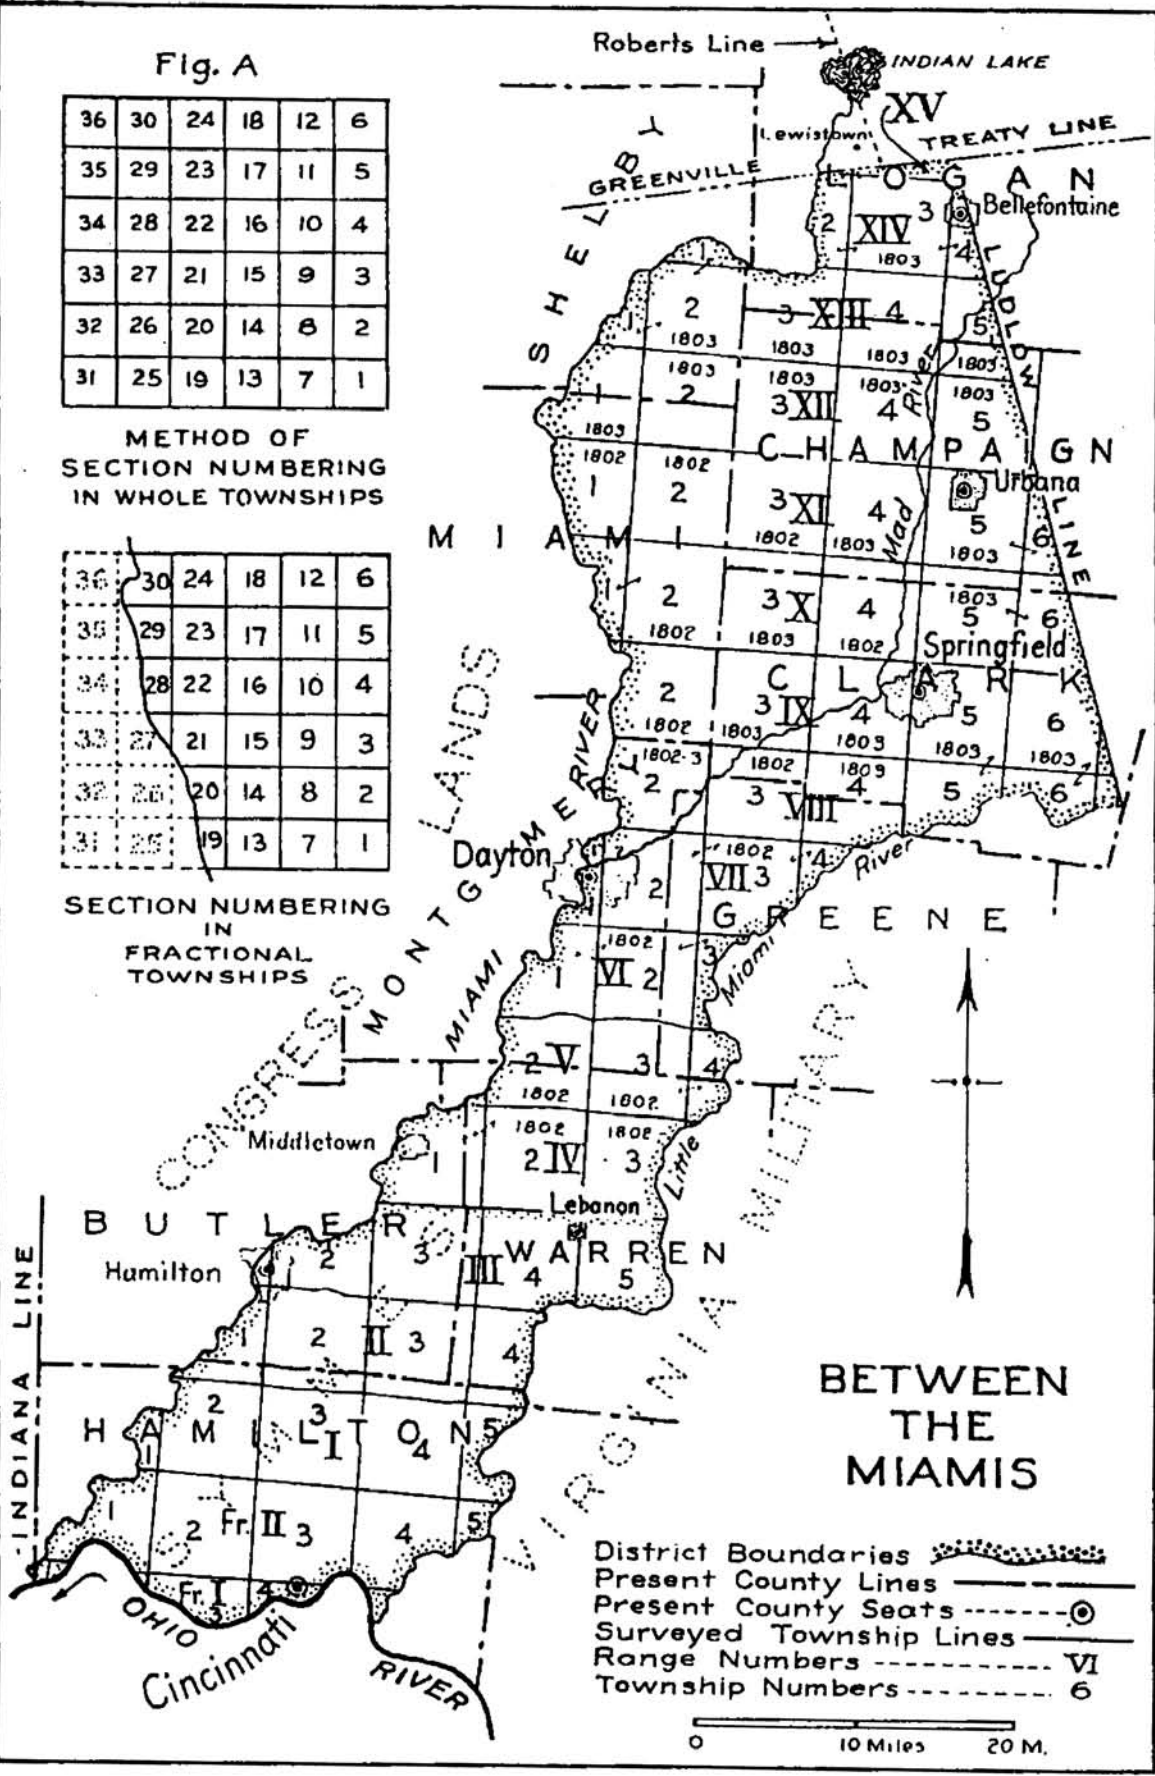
Fig. A

| 36 | 30 | 24 | 18 | 12 | 6 |
|---|---|---|---|---|---|
| 35 | 29 | 23 | 17 | 11 | 5 |
| 34 | 28 | 22 | 16 | 10 | 4 |
| 33 | 27 | 21 | 15 | 9 | 3 |
| 32 | 26 | 20 | 14 | 8 | 2 |
| 31 | 25 | 19 | 13 | 7 | 1 |

METHOD OF SECTION NUMBERING IN WHOLE TOWNSHIPS

| 36 | 30 | 24 | 18 | 12 | 6 |
|---|---|---|---|---|---|
| 35 | 29 | 23 | 17 | 11 | 5 |
| 34 | 28 | 22 | 16 | 10 | 4 |
| 33 | 27 | 21 | 15 | 9 | 3 |
| 32 | 26 | 20 | 14 | 8 | 2 |
| 31 | 25 | 19 | 13 | 7 | 1 |

SECTION NUMBERING IN FRACTIONAL TOWNSHIPS

Roberts Line
INDIAN LAKE
XV
Lewistown
TREATY LINE
GREENVILLE
SHELBY
LOGAN
Bellefontaine
2 XIV 3
1803 4
1
2 3 XIII 4 5
1803 1803 1803 1803
1803 1803 1803 1803
2 3 XII 4 5
River
LUDLOW LINE
1803
1802 1802
CHAMPAIGN
Urbana
1 2 3 XI 4 5
1802 1803 1803
Mad
6
MIAMI
1 2 3 X 4
1803
5 6
1802 1803 1802
Springfield
CLARK
2 3 IX 4 5 6
1802 1803 1803 1803 1803
1802-3
1802 1803
2 3 VIII 4 5 6
RIVER
MIAMI
MONTGOMERY
LANDS
Dayton
1802
VII 3 4
River
1 2
GREENE
1802
1 VI 2 3
Miami
MIAMI
CONGRESS
VIRGINIA MILITARY
2 V 3 4
1802 1802
1802 1802
Middletown
1 2 IV 3
Little
Lebanon
BUTLER
WARREN
Hamilton
2 3 III 4 5
1 2 II 3 4
INDIANA LINE
HAMILTON
2 3 I 4 5
1
1 2 Fr. II 3 4 5
Fr. I 4
3
OHIO
RIVER
Cincinnati

BETWEEN THE MIAMIS

District Boundaries
Present County Lines
Present County Seats
Surveyed Township Lines
Range Numbers VI
Township Numbers 6

0 10 Miles 20 M.